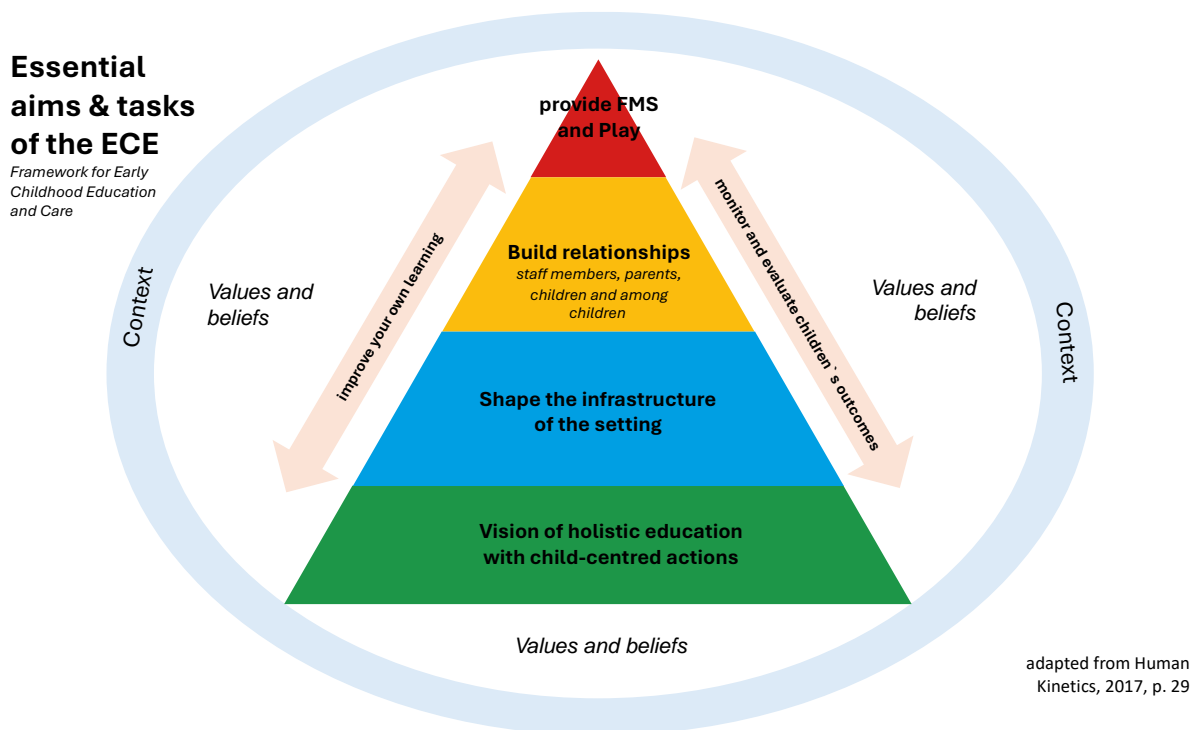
Essential aims & tasks of the ECE
Framework for Early Childhood Education and Care

Context

Values and beliefs

improve your own learning

provide FMS and Play

Build relationships
staff members, parents, children and among children

Shape the infrastructure of the setting

Vision of holistic education with child-centred actions

monitor and evaluate children´s outcomes

Values and beliefs

Context

Values and beliefs

adapted from Human Kinetics, 2017, p. 29